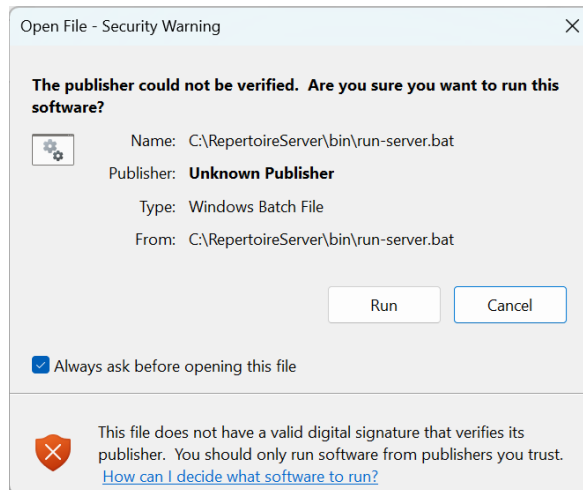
Open File - Security Warning

×

The publisher could not be verified. Are you sure you want to run this software?

Name: C:\RepertoireServer\bin\run-server.bat

Publisher: Unknown Publisher

Type: Windows Batch File

From: C:\RepertoireServer\bin\run-server.bat

Run

Cancel

Always ask before opening this file

This file does not have a valid digital signature that verifies its publisher. You should only run software from publishers you trust. How can I decide what software to run?